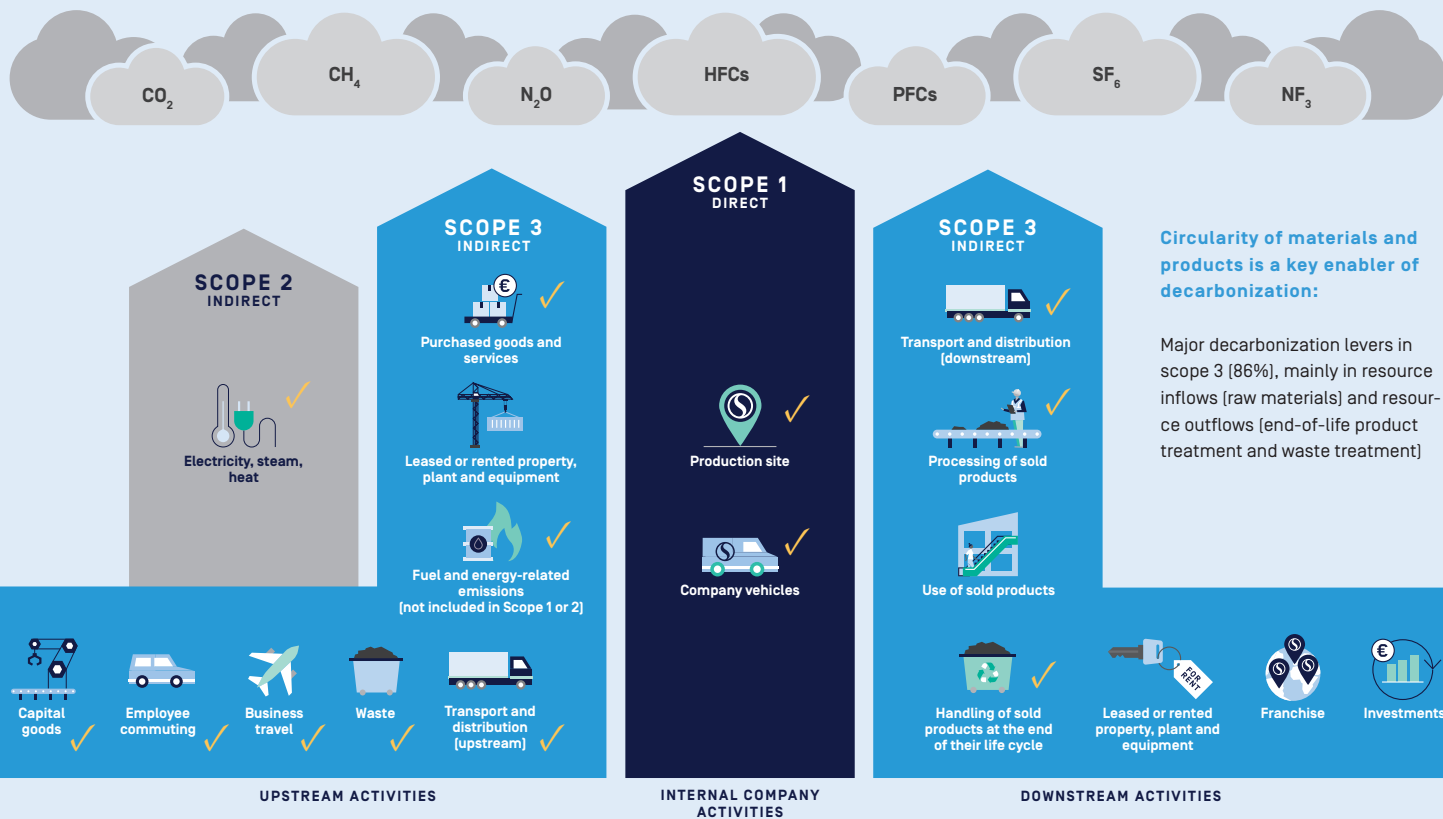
$CO_2$ $CH_4$ $N_2O$ HFCs PFCs $SF_6$ $NF_3$

SCOPE 2
INDIRECT

Electricity, steam, heat

SCOPE 3
INDIRECT

Purchased goods and services

Leased or rented property, plant and equipment

Fuel and energy-related emissions (not included in Scope 1 or 2)

SCOPE 1
DIRECT

Production site

Company vehicles

SCOPE 3
INDIRECT

Transport and distribution (downstream)

Processing of sold products

Use of sold products

Circularity of materials and products is a key enabler of decarbonization:

Major decarbonization levers in scope 3 (86%), mainly in resource inflows (raw materials) and resource outflows (end-of-life product treatment and waste treatment)

Capital goods

Employee commuting

Business travel

Waste

Transport and distribution (upstream)

Handling of sold products at the end of their life cycle

FOR RENT

Leased or rented property, plant and equipment

Franchise

Investments

UPSTREAM ACTIVITIES

INTERNAL COMPANY ACTIVITIES

DOWNSTREAM ACTIVITIES